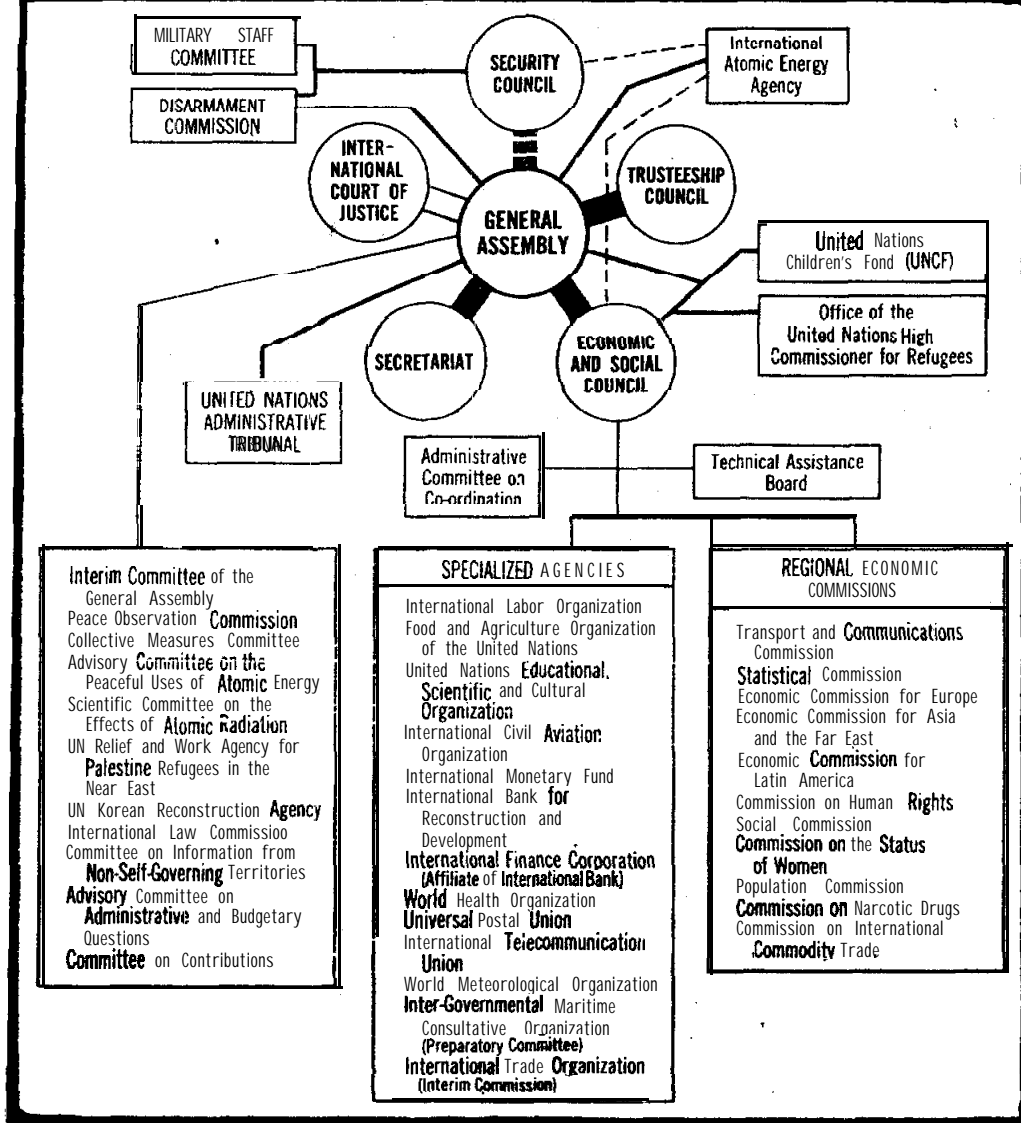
MILITARY STAFF COMMITTEE

DISARMAMENT COMMISSION

SECURITY COUNCIL

International Atomic Energy Agency

INTERNATIONAL COURT OF JUSTICE

GENERAL ASSEMBLY

TRUSTEESHIP COUNCIL

United Nations Children's Fond (UNCF)

Office of the United Nations High Commissioner for Refugees

SECRETARIAT

ECONOMIC AND SOCIAL COUNCIL

UNITED NATIONS ADMINISTRATIVE TRIBUNAL

Administrative Committee on Co-ordination

Technical Assistance Board

Interim Committee of the General Assembly
Peace Observation Commission
Collective Measures Committee
Advisory Committee on the Peaceful Uses of Atomic Energy
Scientific Committee on the Effects of Atomic Radiation
UN Relief and Work Agency for Palestine Refugees in the Near East
UN Korean Reconstruction Agency
International Law Commissioo
Committee on Information from Non-Self-Governing Territories
Advisory Committee on Administrative and Budgetary Questions
Committee on Contributions

SPECIALIZED AGENCIES

International Labor Organization
Food and Agriculture Organization of the United Nations
United Nations Educational, Scientific and Cultural Organization
International Civil Aviation Organization
International Monetary Fund
International Bank for Reconstruction and Development
International Finance Corporation (Affiliate of International Bank)
World Health Organization
Universal Postal Union
International Telecommunication Union
World Meteorological Organization
Inter-Governmental Maritime Consultative Organization (Preparatory Committee)
International Trade Organization (Interim Commission)

REGIONAL ECONOMIC COMMISSIONS

Transport and Communications Commission
Statistical Commission
Economic Commission for Europe
Economic Commission for Asia and the Far East
Economic Commission for Latin America
Commission on Human Rights
Social Commission
Commission on the Status of Women
Population Commission
Commission on Narcotic Drugs
Commission on International Commodity Trade